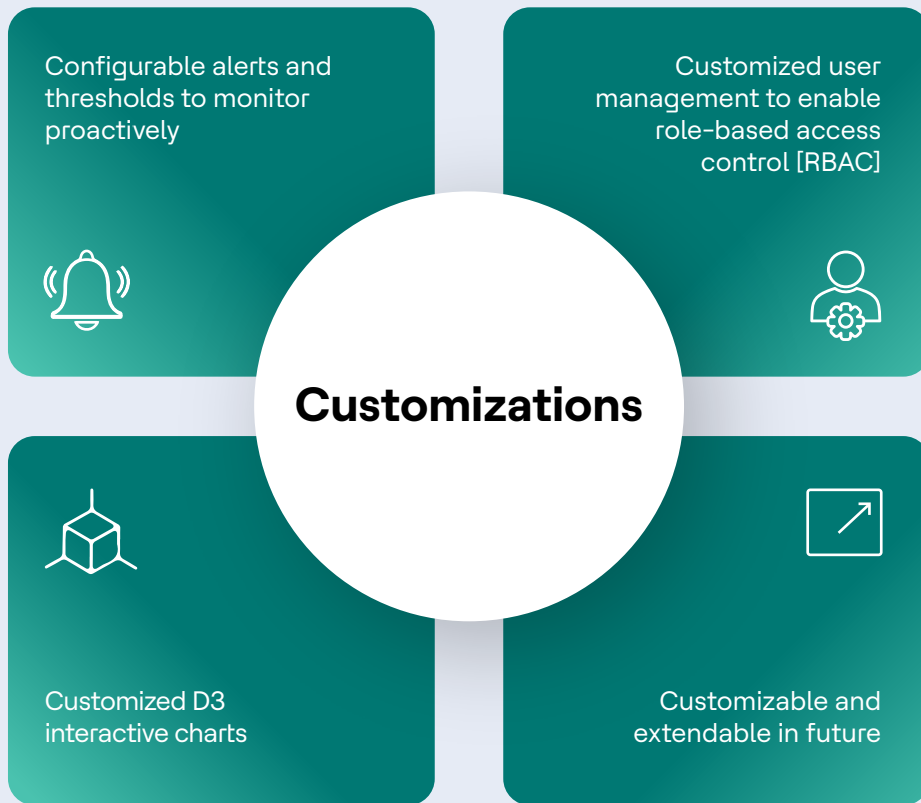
Configurable alerts and thresholds to monitor proactively

Customized user management to enable role-based access control [RBAC]

Customizations

Customized D3 interactive charts

Customizable and extendable in future